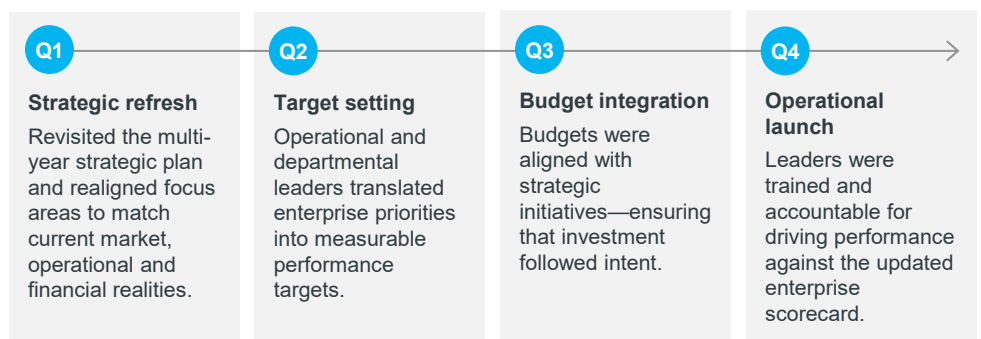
Q1

Strategic refresh

Revisited the multi-year strategic plan and realigned focus areas to match current market, operational and financial realities.

Q2

Target setting

Operational and departmental leaders translated enterprise priorities into measurable performance targets.

Q3

Budget integration

Budgets were aligned with strategic initiatives—ensuring that investment followed intent.

Q4

Operational launch

Leaders were trained and accountable for driving performance against the updated enterprise scorecard.